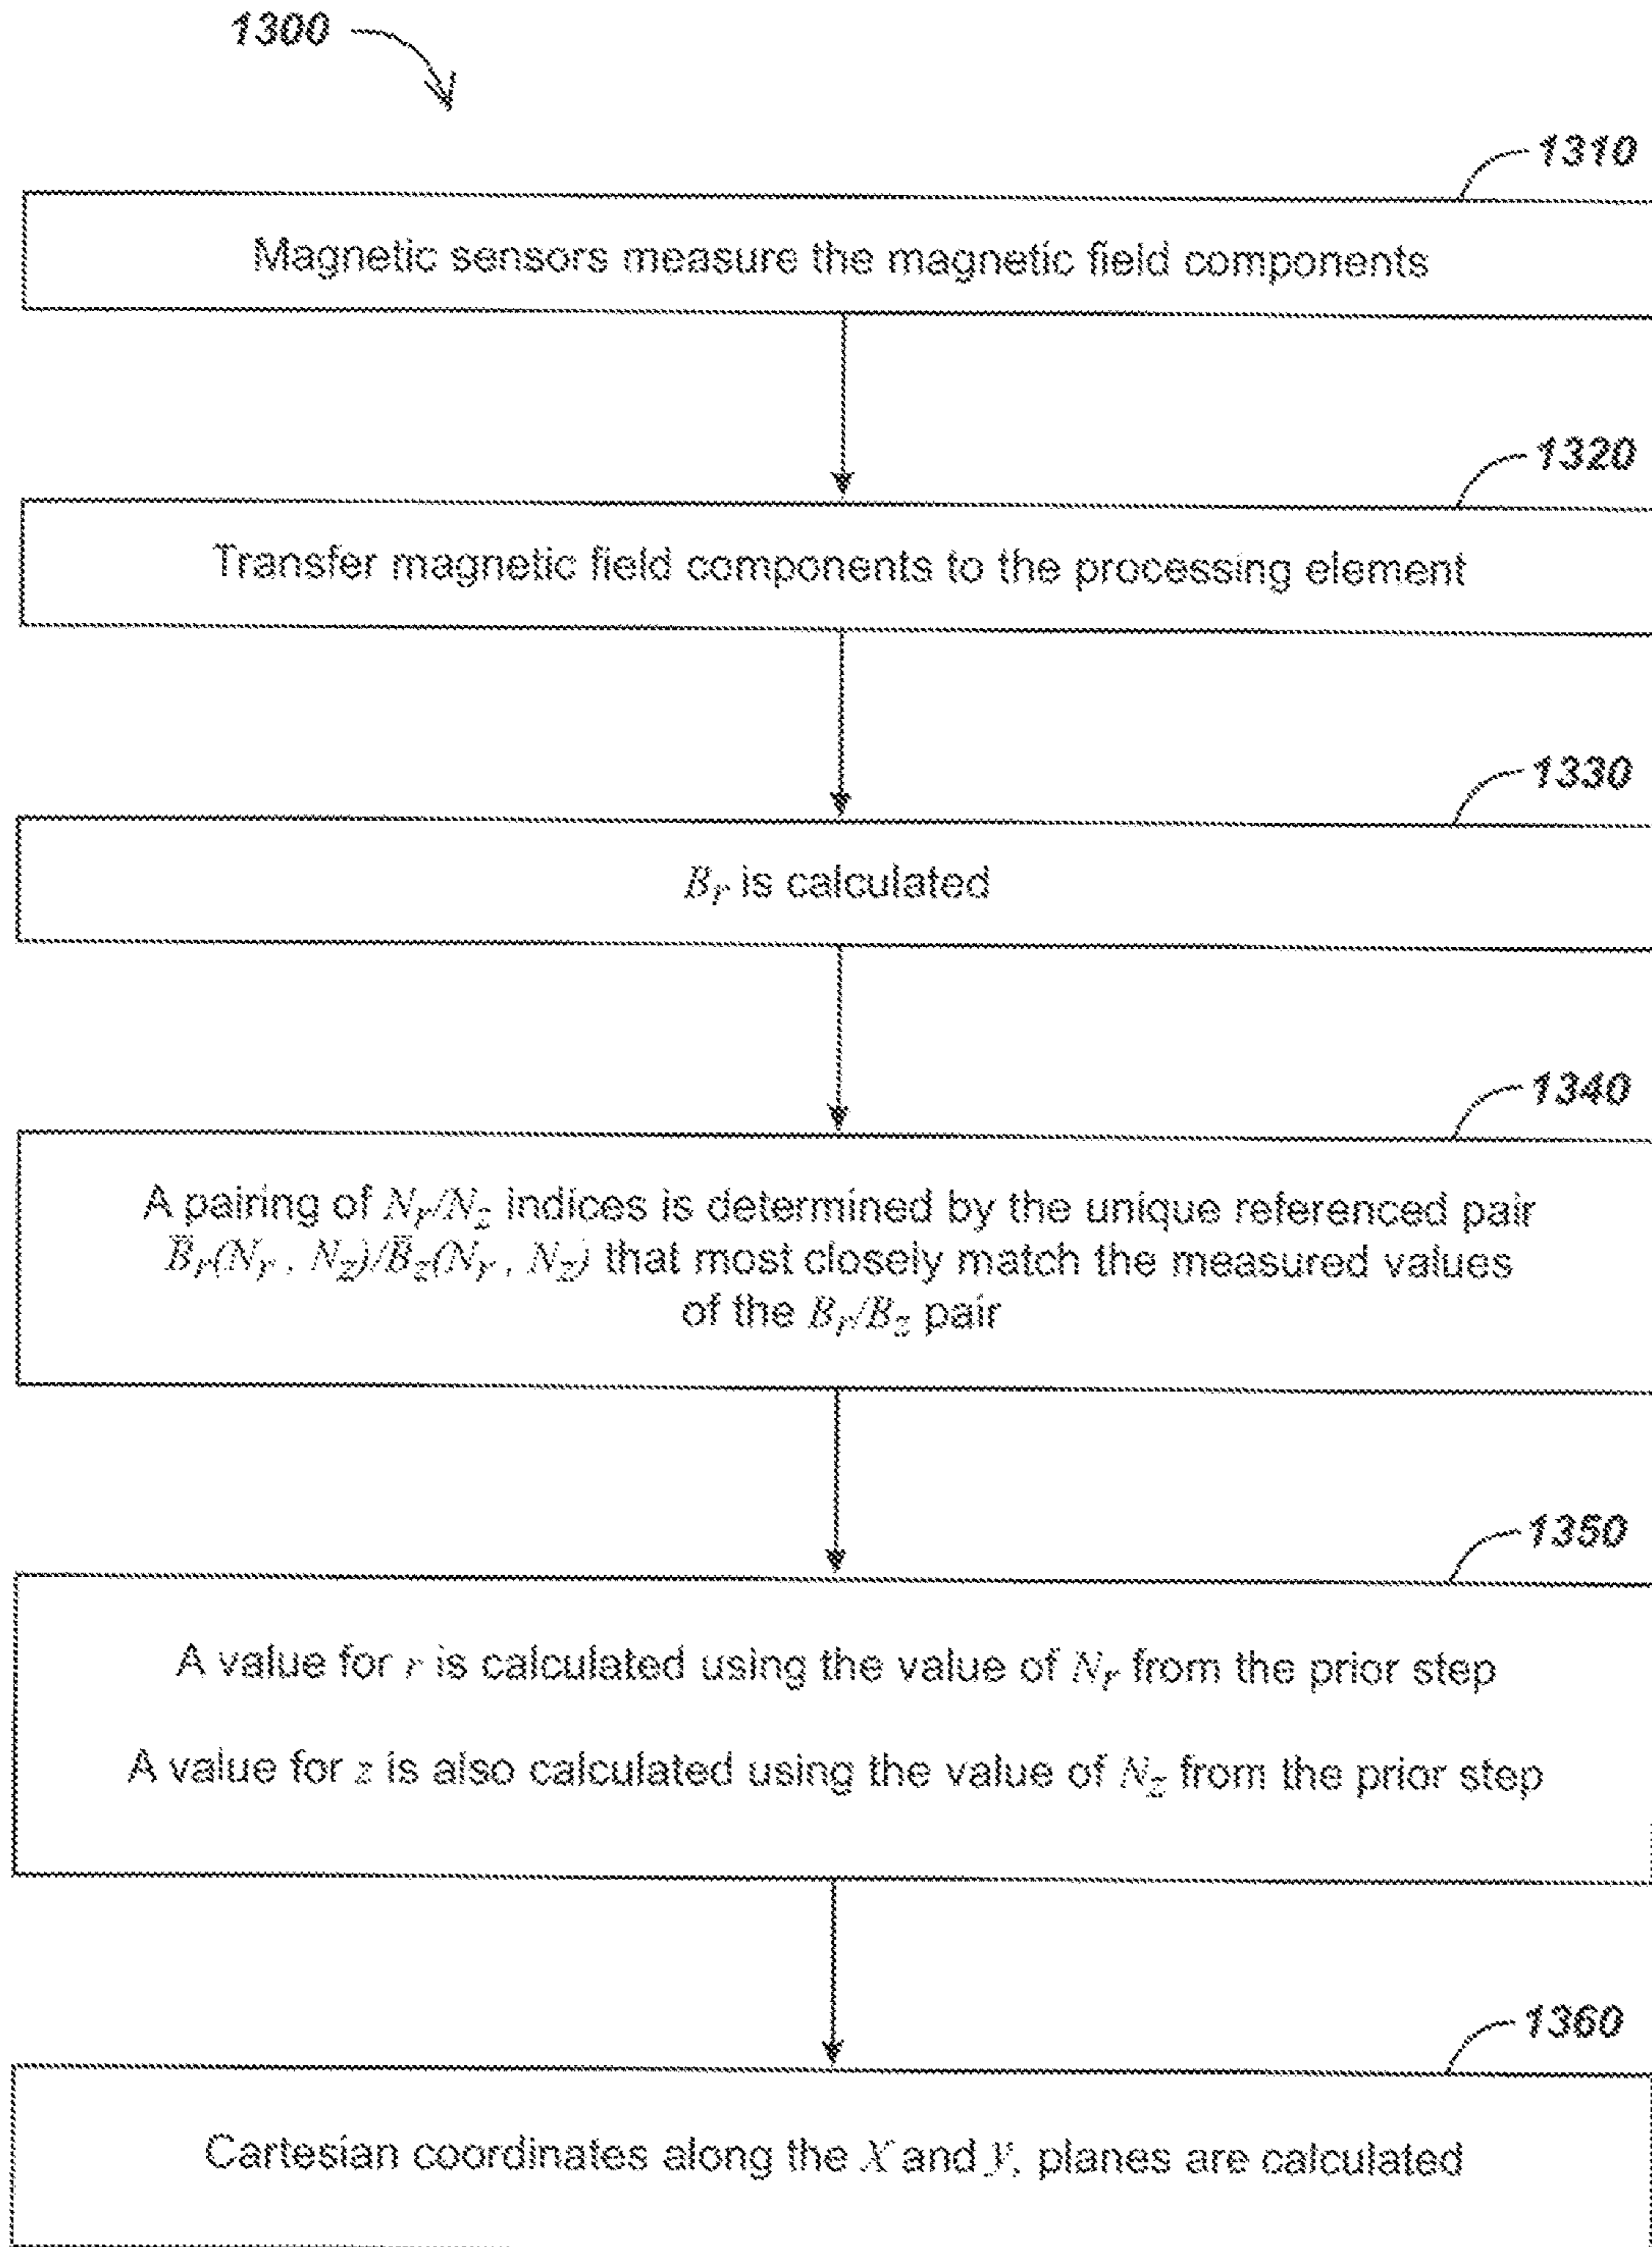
1300

1310

Magnetic sensors measure the magnetic field components

1320

Transfer magnetic field components to the processing element

1330

$B_r$ is calculated

1340

A pairing of $N_r/N_z$ indices is determined by the unique referenced pair $\overline{B}_r(N_r, N_z)/\overline{B}_z(N_r, N_z)$ that most closely match the measured values of the $B_r/B_z$ pair

1350

A value for $r$ is calculated using the value of $N_r$ from the prior step

A value for $z$ is also calculated using the value of $N_z$ from the prior step

1360

Cartesian coordinates along the $X$ and $Y$, planes are calculated